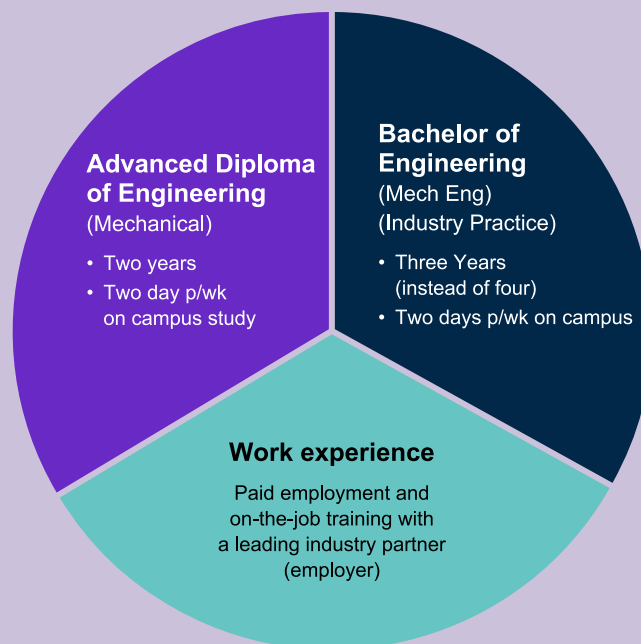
Advanced Diploma of Engineering
(Mechanical)

• Two years
• Two day p/wk on campus study

Bachelor of Engineering
(Mech Eng)
(Industry Practice)

• Three Years (instead of four)
• Two days p/wk on campus

Work experience

Paid employment and on-the-job training with a leading industry partner (employer)